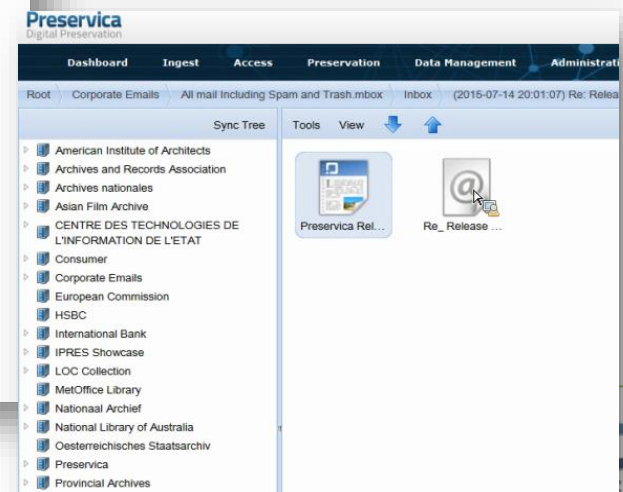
Preservica
Digital Preservation

Dashboard Ingest Access Preservation Data Management Administrati

Root | Corporate Emails | All mail Including Spam and Trash.mbox | Inbox | (2015-07-14 20:01:07) Re: Relea

Sync Tree

American Institute of Architects
Archives and Records Association
Archives nationales
Asian Film Archive
CENTRE DES TECHNOLOGIES DE L'INFORMATION DE L'ETAT
Consumer
Corporate Emails
European Commission
HSBC
International Bank
IPRES Showcase
LOC Collection
MetOffice Library
Nationaal Archief
National Library of Australia
Oesterreichisches Staatsarchiv
Preservica
Provincial Archives

Tools View

Preservica Rel...
Re_ Release ...